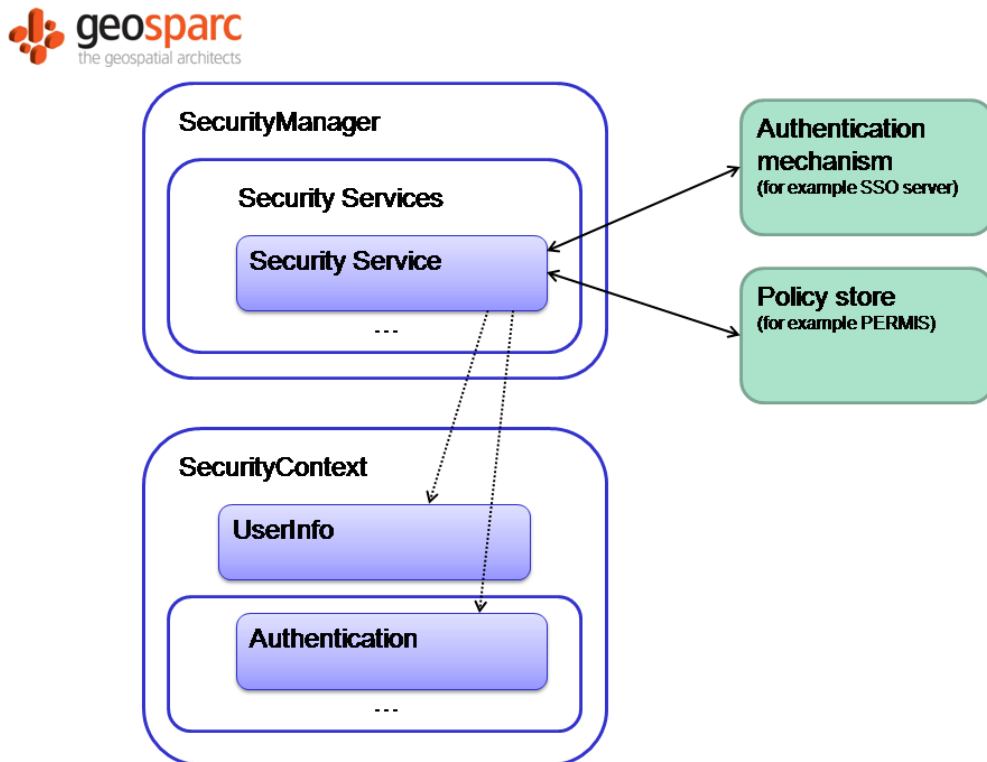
geosparc
the geospatial architects

SecurityManager

Security Services

Security Service

...

Authentication mechanism
(for example SSO server)

Policy store
(for example PERMIS)

SecurityContext

UserInfo

Authentication

...